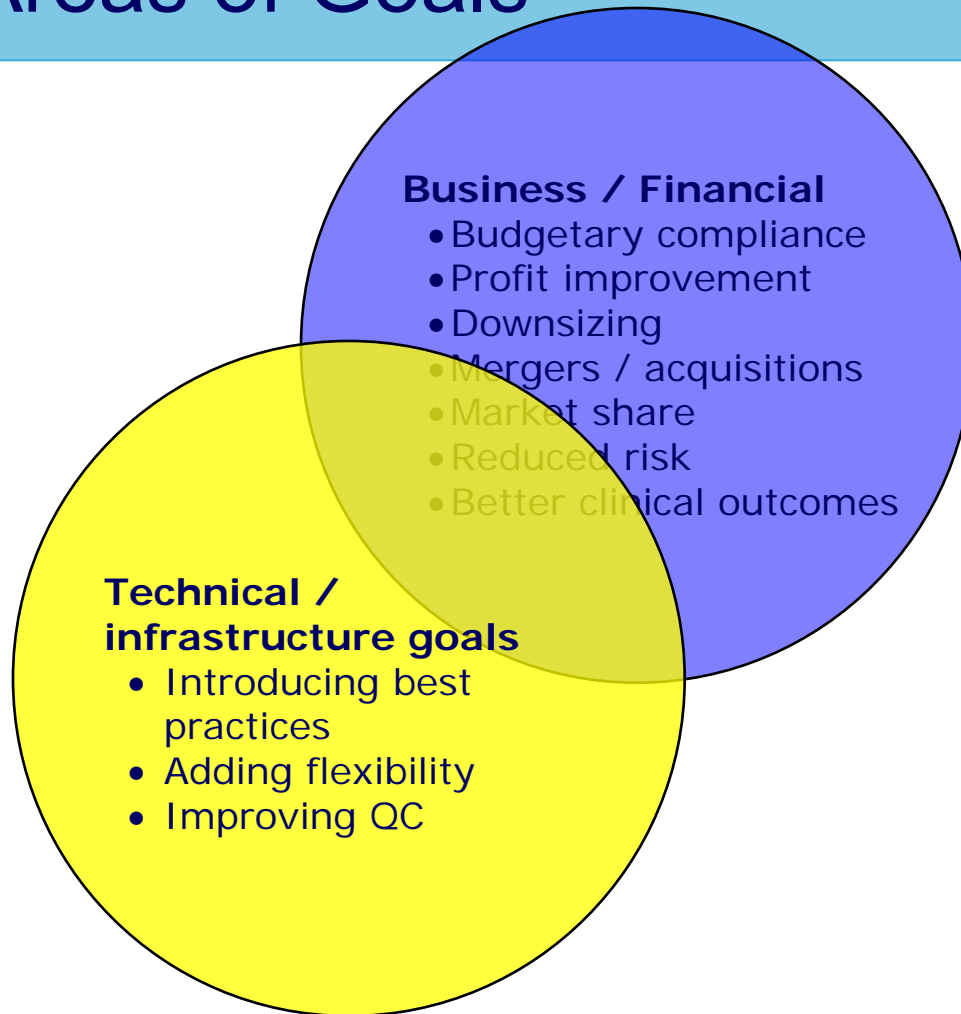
Areas of Goals

Business / Financial
• Budgetary compliance
• Profit improvement
• Downsizing
• Mergers / acquisitions
• Market share
• Reduced risk
• Better clinical outcomes

Technical / infrastructure goals
• Introducing best practices
• Adding flexibility
• Improving QC